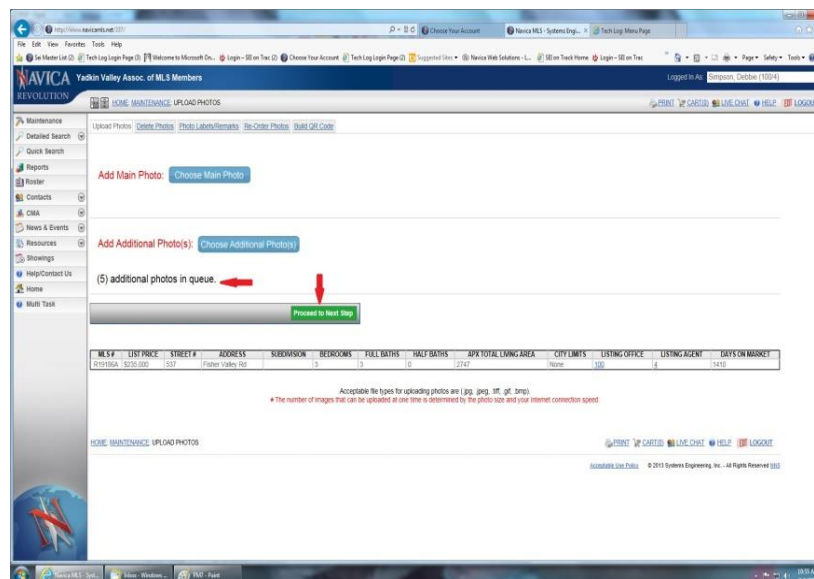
http://www.navicamls.net/

Choose Your Account | Navica MLS - Systems Engi... | Tech Log: Menu Page

File Edit View Favorites Tools Help

Se Master List (2) | Tech Log Login Page (3) | Welcome to Microsoft On... | Login - SB on Trac (2) | Choose Your Account | Tech Log Login Page (2) | Suggested Sites | Navica Web Solutions - L... | SB on Track Home | Login - SB on Trac

Page ▾ Safety ▾ Tools ▾

NAVICA REVOLUTION

Yadkin Valley Assoc. of MLS Members

Logged In As: Simpson, Debbie (10014)

HOME MAINTENANCE UPLOAD PHOTOS

PRINT CART(0) LIVE CHAT HELP LOGOUT

Maintenance
Detailed Search
Quick Search
Reports
Roster
Contacts
CMA
News & Events
Resources
Showings
Help/Contact Us
Home
Multi Task

Upload Photos | Delete Photos | Photo Labels/Remarks | Re-Order Photos | Build QR Code

Add Main Photo: Choose Main Photo

Add Additional Photo(s): Choose Additional Photo(s)

(5) additional photos in queue.

Proceed to Next Step

| MLS # | LIST PRICE | STREET # | ADDRESS | SUBDIVISION | BEDROOMS | FULL BATHS | HALF BATHS | APX TOTAL LIVING AREA | CITY LIMITS | LISTING OFFICE | LISTING AGENT | DAYS ON MARKET |
|---|---|---|---|---|---|---|---|---|---|---|---|---|
| R19186A | $235,000 | 537 | Fisher Valley Rd | | 3 | 3 | 0 | 2747 | None | 100 | 4 | 1410 |

Acceptable file types for uploading photos are (.jpg, .jpeg, .tif, .gif, .bmp).
* The number of images that can be uploaded at one time is determined by the photo size and your internet connection speed.

HOME MAINTENANCE UPLOAD PHOTOS

PRINT CART(0) LIVE CHAT HELP LOGOUT

Acceptable Use Policy © 2013 Systems Engineering, Inc. - All Rights Reserved NNS

Navica MLS - Syst... | Inbox - Windows ... | TMT - Paint